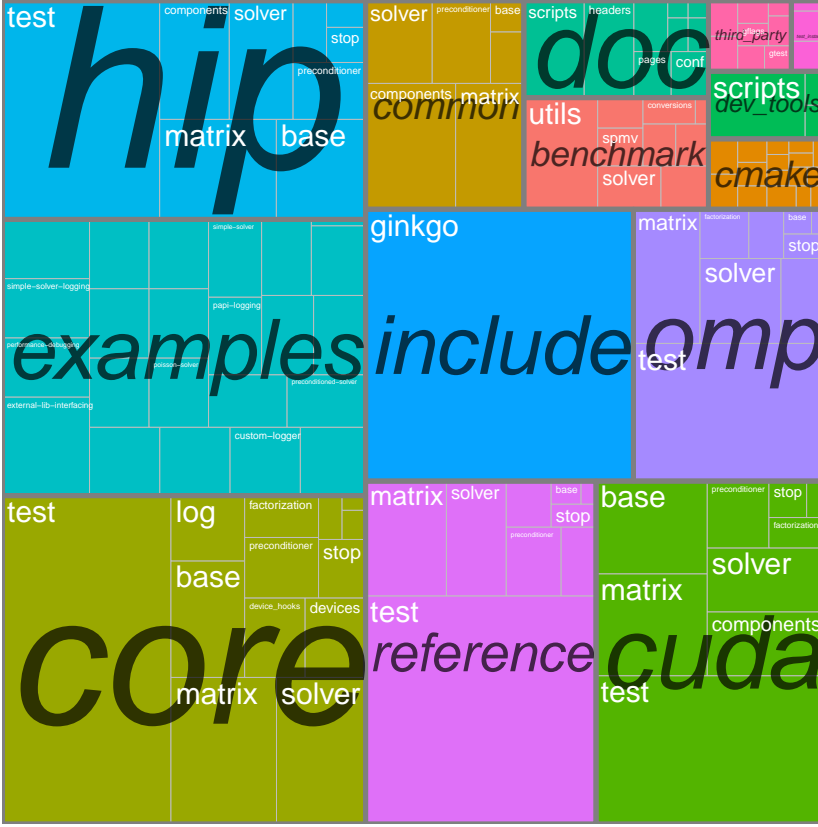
hip
test
components
solver
stop
preconditioner
matrix
base

solver
preconditioner
base
components
matrix
common

doc
scripts
headers
pages
conf

third_party
gflags
gtest

scripts
dev_tools

utils
conversions
spmv
benchmark
solver

cmake

examples
simple-solver
simple-solver-logging
papi-logging
performance-debugging
poisson-solver
preconditioned-solver
external-lib-interfacing
custom-logger

include
ginkgo

omp
matrix
factorization
base
stop
solver
test

core
test
log
factorization
preconditioner
stop
base
device_hooks
devices
matrix
solver

reference
matrix
solver
base
stop
preconditioner
test

cuda
base
preconditioner
stop
factorization
solver
matrix
components
test